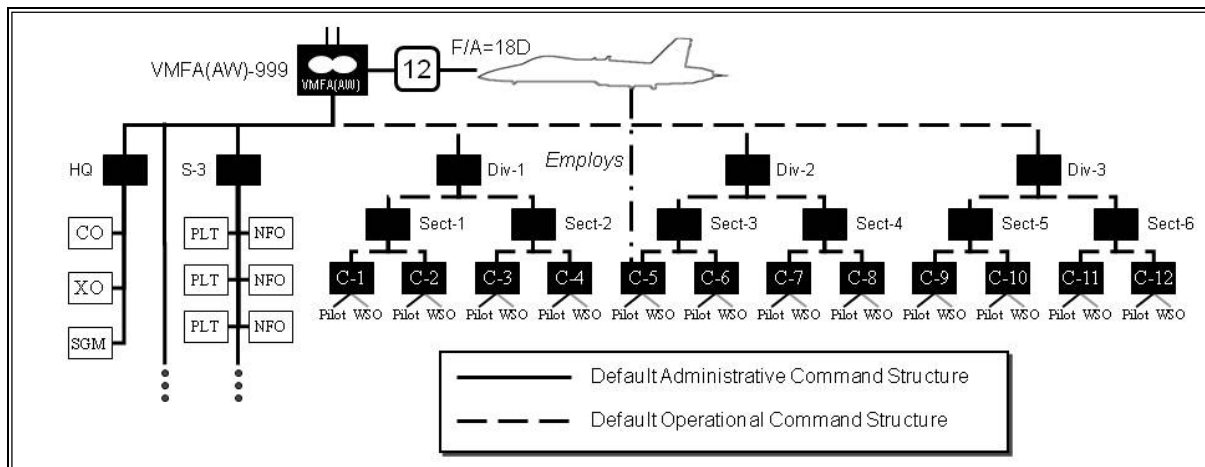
VMFA(AW)-999

VMFA(AW)

12

F/A=18D

HQ

S-3

Employs

Div-1

Div-2

Div-3

CO

XO

SGM

PLT

NFO

PLT

NFO

PLT

NFO

Sect-1

Sect-2

Sect-3

Sect-4

Sect-5

Sect-6

C-1

C-2

C-3

C-4

C-5

C-6

C-7

C-8

C-9

C-10

C-11

C-12

Pilot WSO Pilot WSO Pilot WSO Pilot WSO Pilot WSO Pilot WSO Pilot WSO Pilot WSO Pilot WSO Pilot WSO Pilot WSO Pilot WSO

Default Administrative Command Structure

Default Operational Command Structure